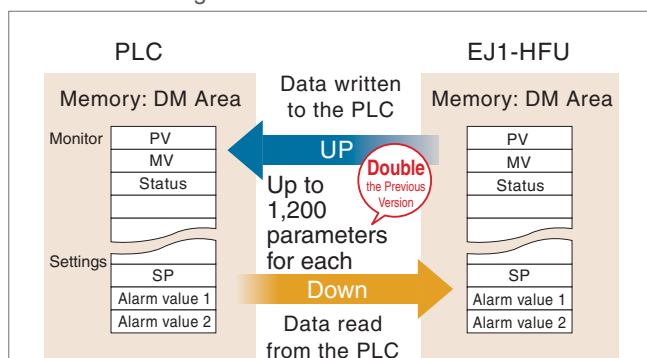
PLC

Memory: DM Area

Monitor

PV

MV

Status

Settings

SP

Alarm value 1

Alarm value 2

Data written to the PLC

UP

Double the Previous Version

Up to 1,200 parameters for each

Down

Data read from the PLC

EJ1-HFU

Memory: DM Area

PV

MV

Status

SP

Alarm value 1

Alarm value 2